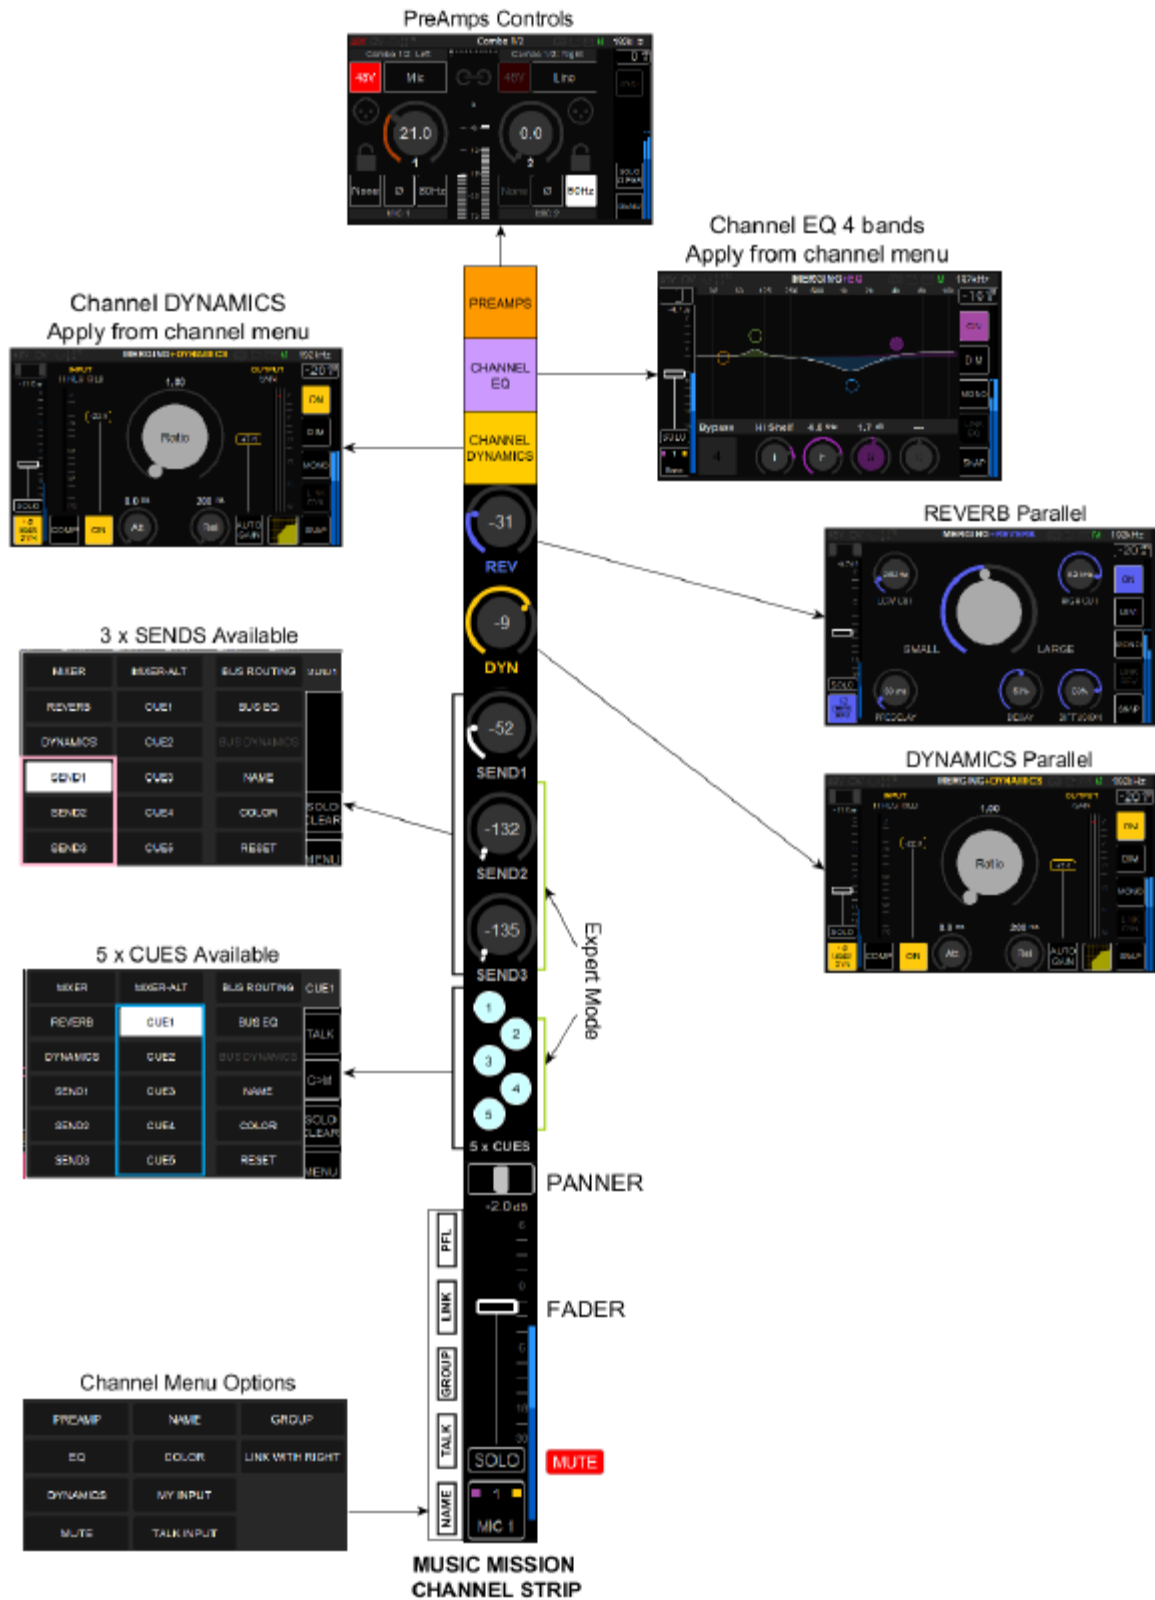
PreAmps Controls

Combo I/2

Combo 1/2 Left

Combo 1/2 Right

48V

Mic

48V

Line

21.0

0.0

1

2

None

Ø

80Hz

None

Ø

80Hz

MIC 1

MIC 2

SOLO

Channel EQ 4 bands
Apply from channel menu

MERGING+EQ

ON

DIM

MONO

SOLO

Bypass

Hi Shelf

SNAP

Channel DYNAMICS
Apply from channel menu

MERGING+DYNAMICS

INPUT

OUTPUT

1.00

Ratio

ON

DIM

MONO

SOLO

COMP

ON

Att

Rel

AUTO GAIN

SNAP

PREAMPS

CHANNEL EQ

CHANNEL DYNAMICS

-31

REV

-9

DYN

-52

SEND1

-132

SEND2

-135

SEND3

1

2

3

4

5

5 x CUES

PANNER

-2.0dB

FADER

PFL

LINK

GROUP

TALK

NAME

SOLO

MUTE

1

MIC 1

MUSIC MISSION
CHANNEL STRIP

REVERB Parallel

MERGING+REVERB

LOW CUT

HIGH CUT

SMALL

LARGE

PREDELAY

DECAY

DIFFUSION

ON

DIM

MONO

SOLO

SNAP

DYNAMICS Parallel

MERGING+DYNAMICS

INPUT

OUTPUT

1.00

Ratio

ON

DIM

MONO

SOLO

COMP

ON

Att

Rel

AUTO GAIN

SNAP

3 x SENDS Available

| MIXER | MIXER-ALT | BUS ROUTING | SEND1 |
|---|---|---|---|
| REVERB | CUE1 | BUS EQ | |
| DYNAMICS | CUE2 | BUS DYNAMICS | |
| SEND1 | CUE3 | NAME | |
| SEND2 | CUE4 | COLOR | SOLO CLEAR |
| SEND3 | CUE5 | RESET | MENU |

Expert Mode

5 x CUES Available

| MIXER | MIXER-ALT | BUS ROUTING | CUE1 |
|---|---|---|---|
| REVERB | CUE1 | BUS EQ | TALK |
| DYNAMICS | CUE2 | BUS DYNAMICS | |
| SEND1 | CUE3 | NAME | CHM |
| SEND2 | CUE4 | COLOR | SOLO CLEAR |
| SEND3 | CUE5 | RESET | MENU |

Channel Menu Options

| PREAMP | NAME | GROUP |
|---|---|---|
| EQ | COLOR | LINK WITH RIGHT |
| DYNAMICS | MY INPUT | |
| MUTE | TALK INPUT | |